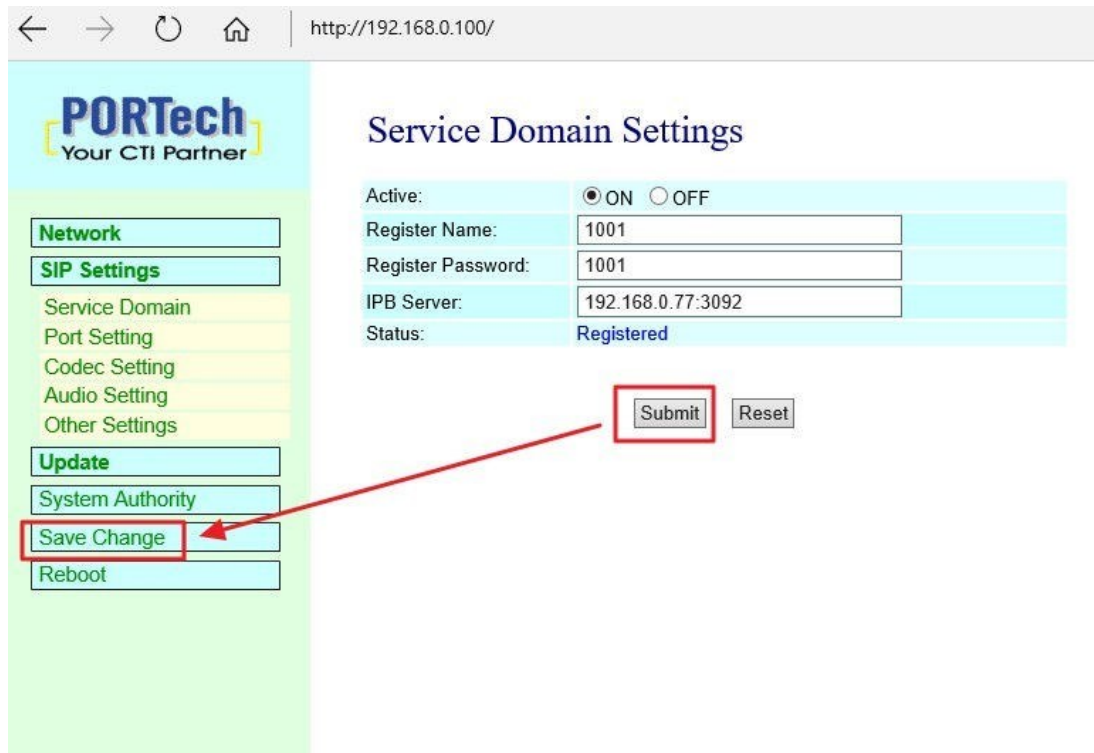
http://192.168.0.100/

PORTech
Your CTI Partner

Network
SIP Settings
Service Domain
Port Setting
Codec Setting
Audio Setting
Other Settings
Update
System Authority
Save Change
Reboot

Service Domain Settings

| | |
|---|---|
| Active: | ON OFF |
| Register Name: | 1001 |
| Register Password: | 1001 |
| IPB Server: | 192.168.0.77:3092 |
| Status: | Registered |

Submit Reset